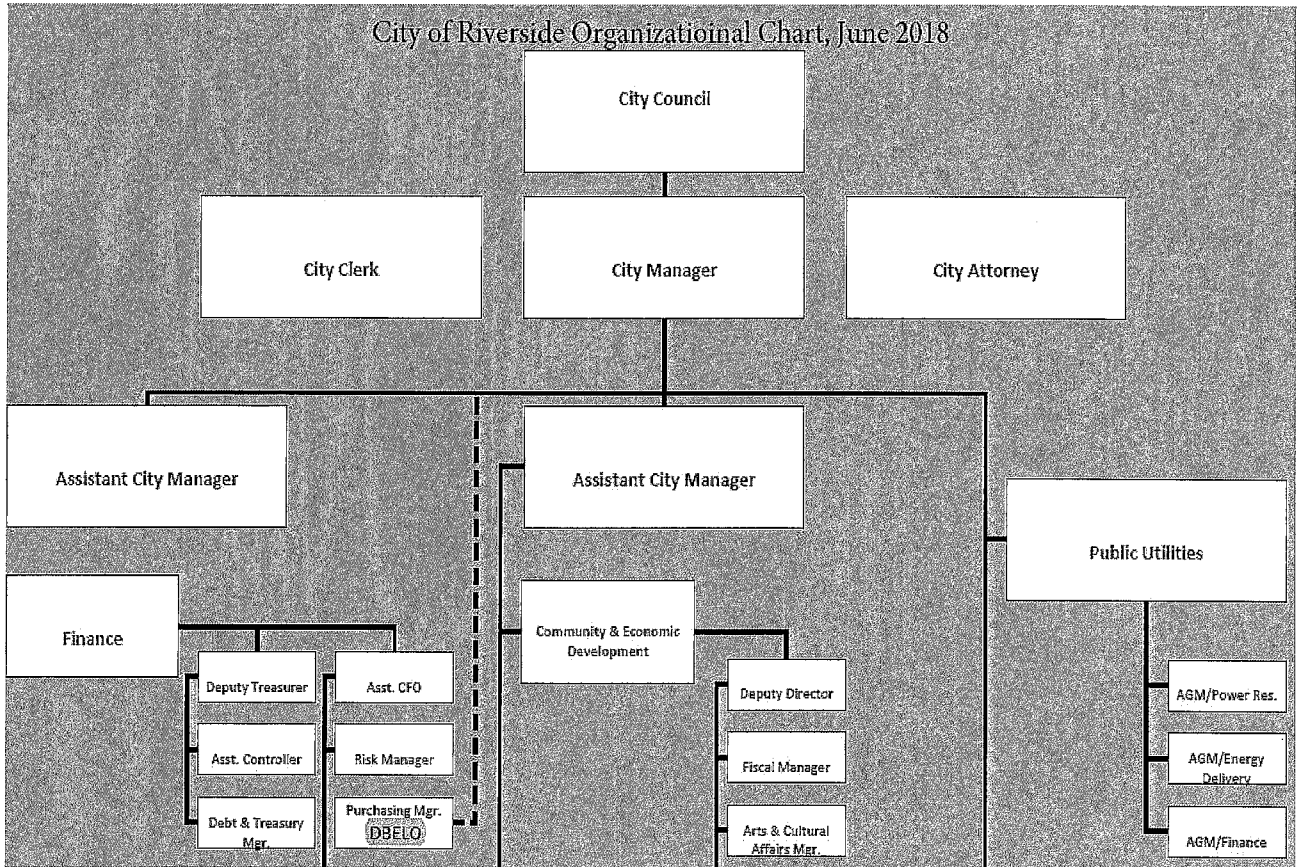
City of Riverside Organizatioinal Chart, June 2018

City Council

City Clerk

City Manager

City Attorney

Assistant City Manager

Assistant City Manager

Public Utilities

Finance

Deputy Treasurer

Asst. CFO

Asst. Controller

Risk Manager

Debt & Treasury Mgr.

Purchasing Mgr. DBELO

Community & Economic Development

Deputy Director

Fiscal Manager

Arts & Cultural Affairs Mgr.

AGM/Power Res.

AGM/Energy Delivery

AGM/Finance